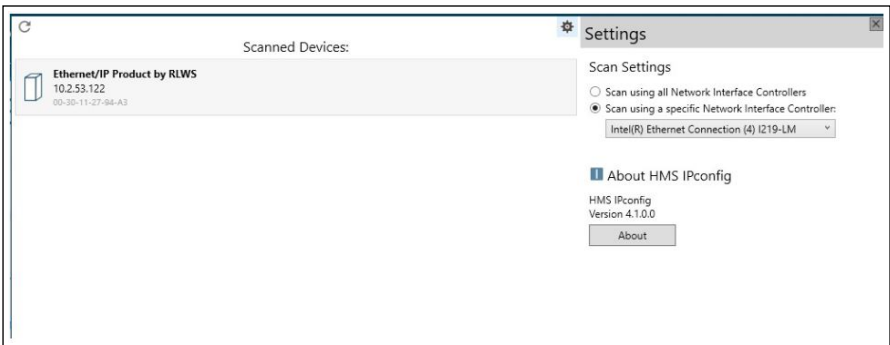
Scanned Devices:

Ethernet/IP Product by RLWS
10.2.53.122
00-30-11-27-94-A3

Settings

Scan Settings

Scan using all Network Interface Controllers
Scan using a specific Network Interface Controller:

Intel(R) Ethernet Connection (4) I219-LM

About HMS IPconfig

HMS IPconfig
Version 4.1.0.0

About